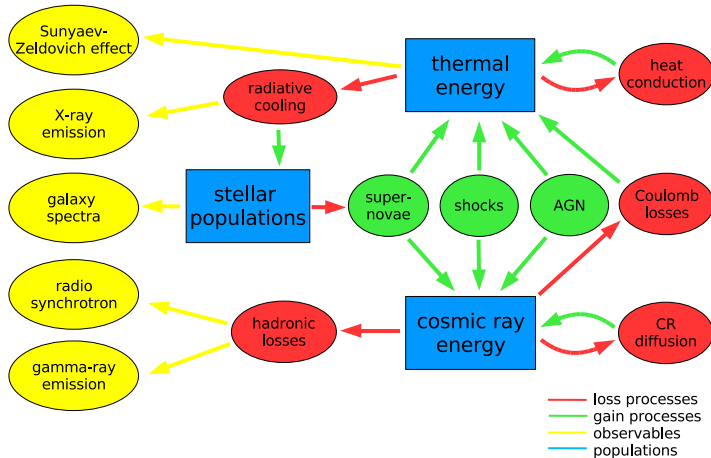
Sunyaev-Zeldovich effect

thermal energy

heat conduction

radiative cooling

X-ray emission

stellar populations

super-novae

shocks

AGN

Coulomb losses

galaxy spectra

radio synchrotron

hadronic losses

cosmic ray energy

CR diffusion

gamma-ray emission

loss processes
gain processes
observables
populations